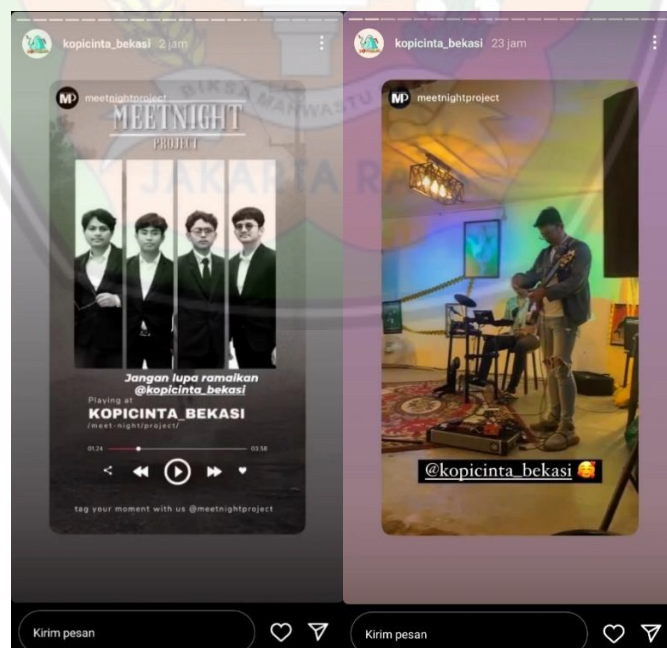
kopicinta_bekasi 2 jam

meetnightproject

MEETNIGHT
PROJECT

Jangan lupa ramaikan @kopicinta_bekasi

Playing at
KOPICINTA_BEKASI
/meet-night/project/

01.24 03.58

tag your moment with us @meetnightproject

Kirim pesan

kopicinta_bekasi 23 jam

meetnightproject

@kopicinta_bekasi 🥰

Kirim pesan

BIKSA MAHWASTU
JAKARTA RAYA